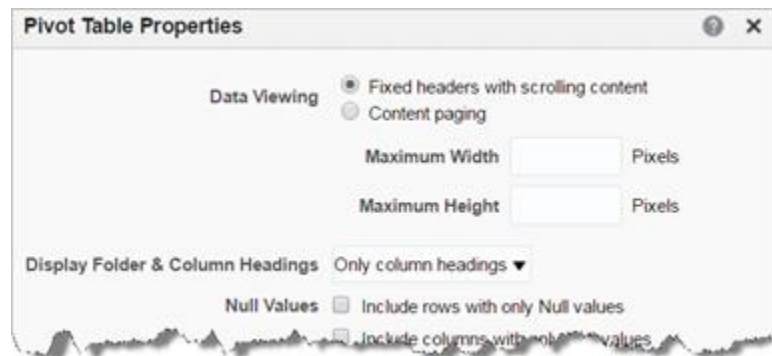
Pivot Table Properties

? ×

Data Viewing
Fixed headers with scrolling content
Content paging

Maximum Width Pixels

Maximum Height Pixels

Display Folder & Column Headings Only column headings ▾

Null Values Include rows with only Null values

Include columns with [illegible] values